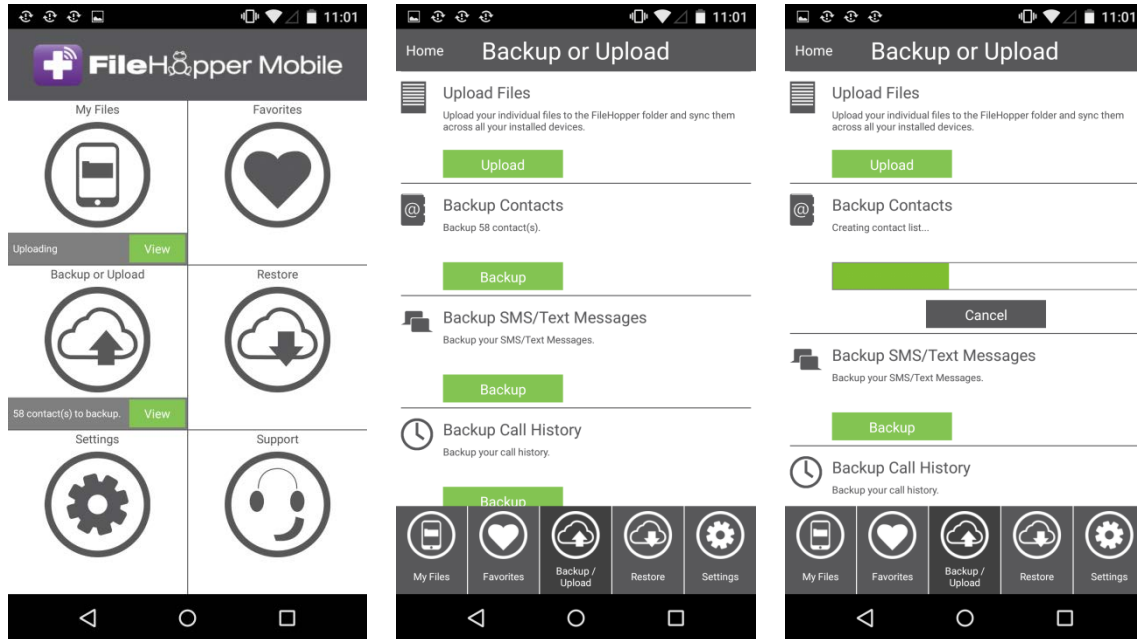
11:01

FileHopper Mobile

My Files

Favorites

Uploading View

Backup or Upload

Restore

58 contact(s) to backup. View

Settings

Support

11:01

Home Backup or Upload

Upload Files

Upload your individual files to the FileHopper folder and sync them across all your installed devices.

Upload

Backup Contacts

Backup 58 contact(s).

Backup

Backup SMS/Text Messages

Backup your SMS/Text Messages.

Backup

Backup Call History

Backup your call history.

Backup

My Files Favorites Backup / Upload Restore Settings

11:01

Home Backup or Upload

Upload Files

Upload your individual files to the FileHopper folder and sync them across all your installed devices.

Upload

Backup Contacts

Creating contact list...

Cancel

Backup SMS/Text Messages

Backup your SMS/Text Messages.

Backup

Backup Call History

Backup your call history.

My Files Favorites Backup / Upload Restore Settings